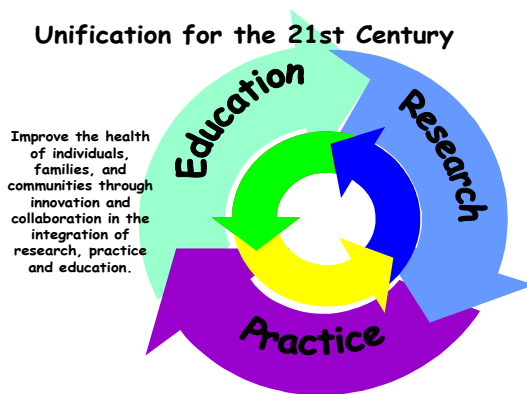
Unification for the 21st Century

Improve the health of individuals, families, and communities through innovation and collaboration in the integration of research, practice and education.

Education

Research

Practice